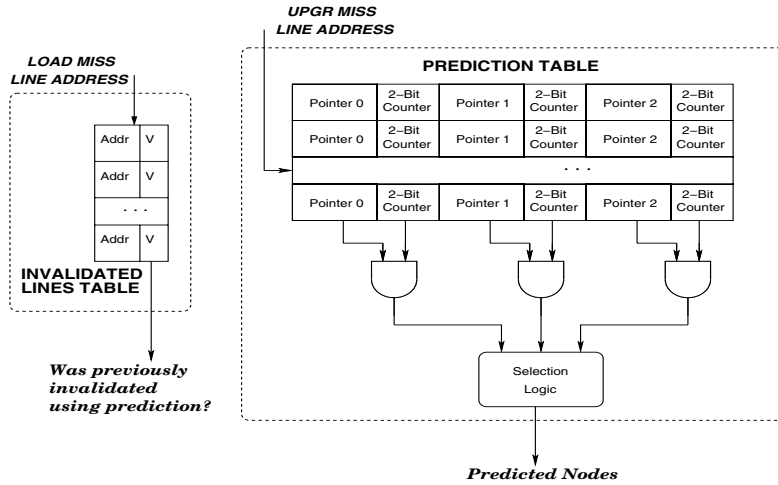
UPGR MISS LINE ADDRESS

LOAD MISS LINE ADDRESS

PREDICTION TABLE

| Pointer 0 | 2–Bit Counter | Pointer 1 | 2–Bit Counter | Pointer 2 | 2–Bit Counter |
|---|---|---|---|---|---|
| Pointer 0 | 2–Bit Counter | Pointer 1 | 2–Bit Counter | Pointer 2 | 2–Bit Counter |
| . . . | | | | | |
| Pointer 0 | 2–Bit Counter | Pointer 1 | 2–Bit Counter | Pointer 2 | 2–Bit Counter |

| Addr | V |
|---|---|
| Addr | V |
| . . . | |
| Addr | V |

INVALIDATED LINES TABLE

Was previously invalidated using prediction?

Selection Logic

Predicted Nodes